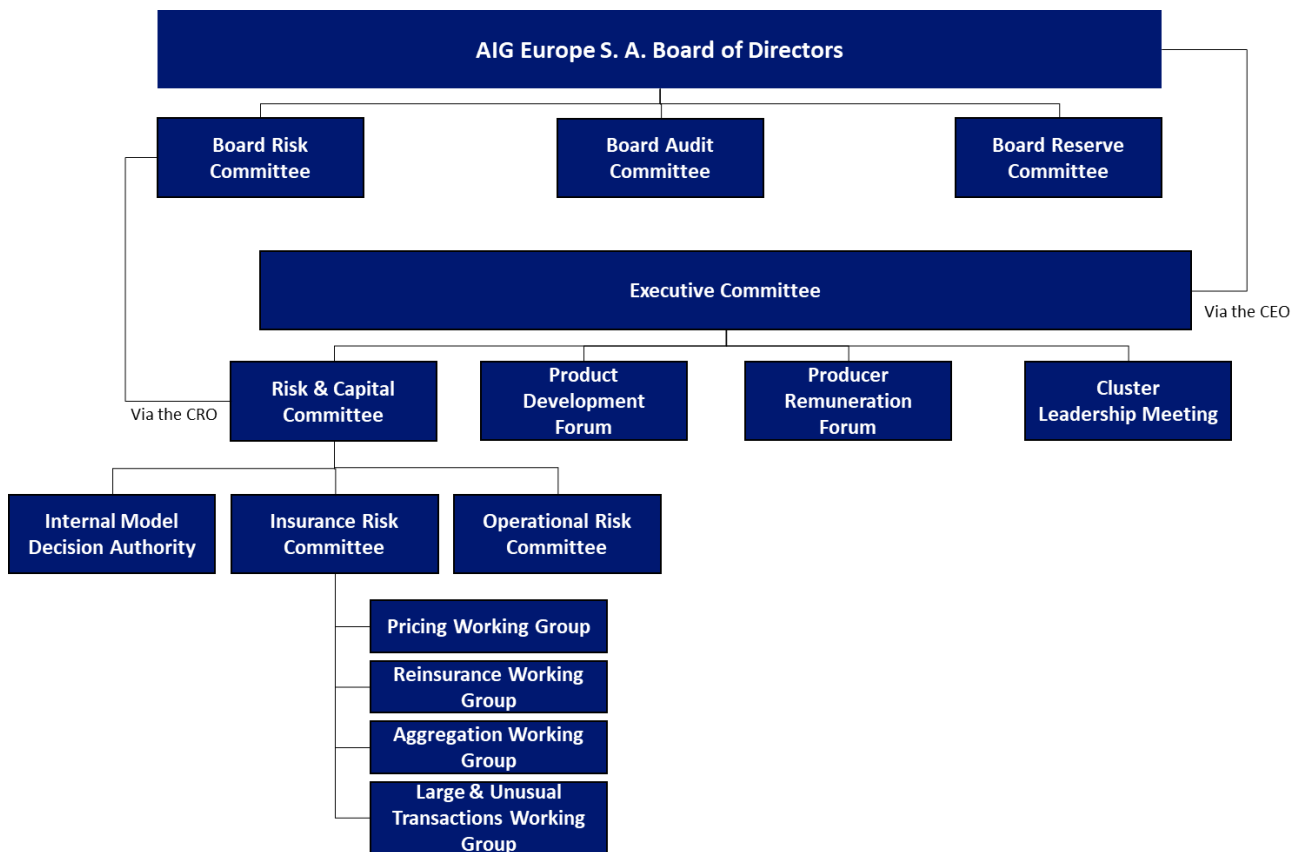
AIG Europe S. A. Board of Directors

Board Risk Committee

Board Audit Committee

Board Reserve Committee

Executive Committee

Via the CEO

Risk & Capital Committee

Via the CRO

Product Development Forum

Producer Remuneration Forum

Cluster Leadership Meeting

Internal Model Decision Authority

Insurance Risk Committee

Operational Risk Committee

Pricing Working Group

Reinsurance Working Group

Aggregation Working Group

Large & Unusual Transactions Working Group